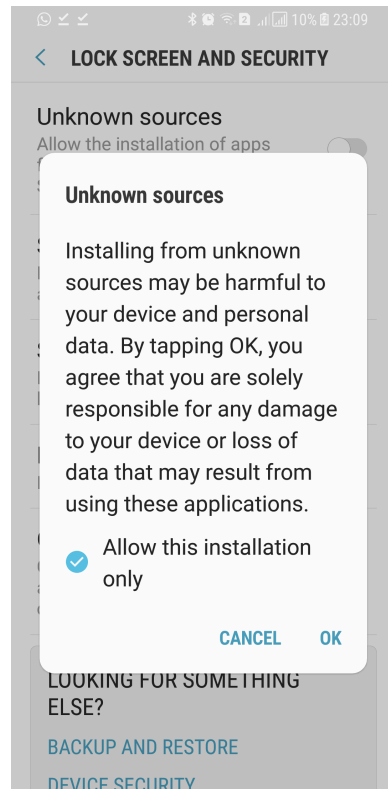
10% 23:09

LOCK SCREEN AND SECURITY

Unknown sources
Allow the installation of apps

Unknown sources

Installing from unknown sources may be harmful to your device and personal data. By tapping OK, you agree that you are solely responsible for any damage to your device or loss of data that may result from using these applications.

Allow this installation only

CANCEL OK

LOOKING FOR SOMETHING ELSE?

BACKUP AND RESTORE

DEVICE SECURITY